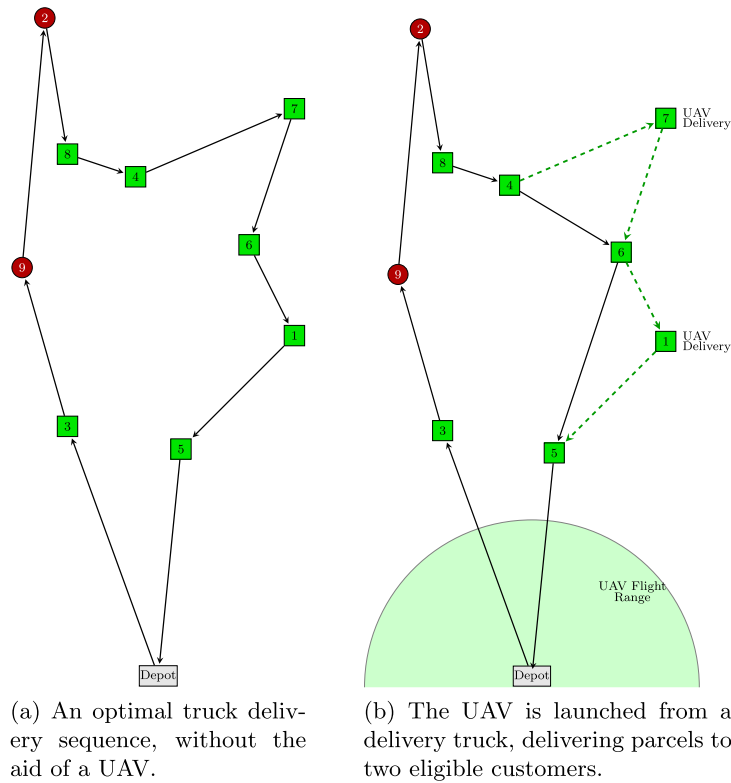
2
8
4
7
6
9
1
3
5
Depot

(a) An optimal truck delivery sequence, without the aid of a UAV.

2
8
4
7
UAV Delivery
6
9
1
UAV Delivery
3
5
UAV Flight Range
Depot

(b) The UAV is launched from a delivery truck, delivering parcels to two eligible customers.